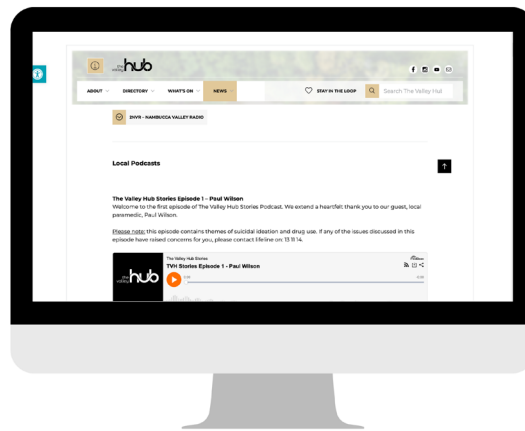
the valley hub

ABOUT DIRECTORY WHAT'S ON NEWS

STAY IN THE LOOP

Search The Valley Hub

2NVR - NAMBUCCA VALLEY RADIO

Local Podcasts

The Valley Hub Stories Episode 1 – Paul Wilson

Welcome to the first episode of The Valley Hub Stories Podcast. We extend a heartfelt thank you to our guest, local paramedic, Paul Wilson.

Please note: this episode contains themes of suicidal ideation and drug use. If any of the issues discussed in this episode have raised concerns for you, please contact lifeline on: 13 11 14.

the valley hub

The Valley Hub Stories

TVH Stories Episode 1 - Paul Wilson